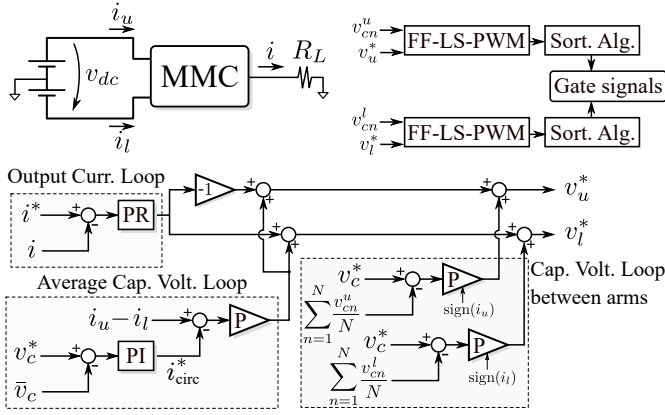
$i_u$

$v_{dc}$

MMC

$i$

$R_L$

$i_l$

$v_{cn}^u$

$v_u^*$

FF-LS-PWM

Sort. Alg.

Gate signals

$v_{cn}^l$

$v_l^*$

FF-LS-PWM

Sort. Alg.

Output Curr. Loop

-1

$i^*$

+

-

PR

$i$

+

+

+

+

+

+

+

+

$v_u^*$

$v_l^*$

Average Cap. Volt. Loop

$i_u - i_l$

+

-

P

$v_c^*$

+

-

PI

$i^*_{\text{circ}}$

$\bar{v}_c$

$v_c^*$

+

-

P

$\sum_{n=1}^{N} \frac{v_{cn}^u}{N}$

$\text{sign}(i_u)$

$v_c^*$

+

-

P

$\sum_{n=1}^{N} \frac{v_{cn}^l}{N}$

$\text{sign}(i_l)$

Cap. Volt. Loop between arms